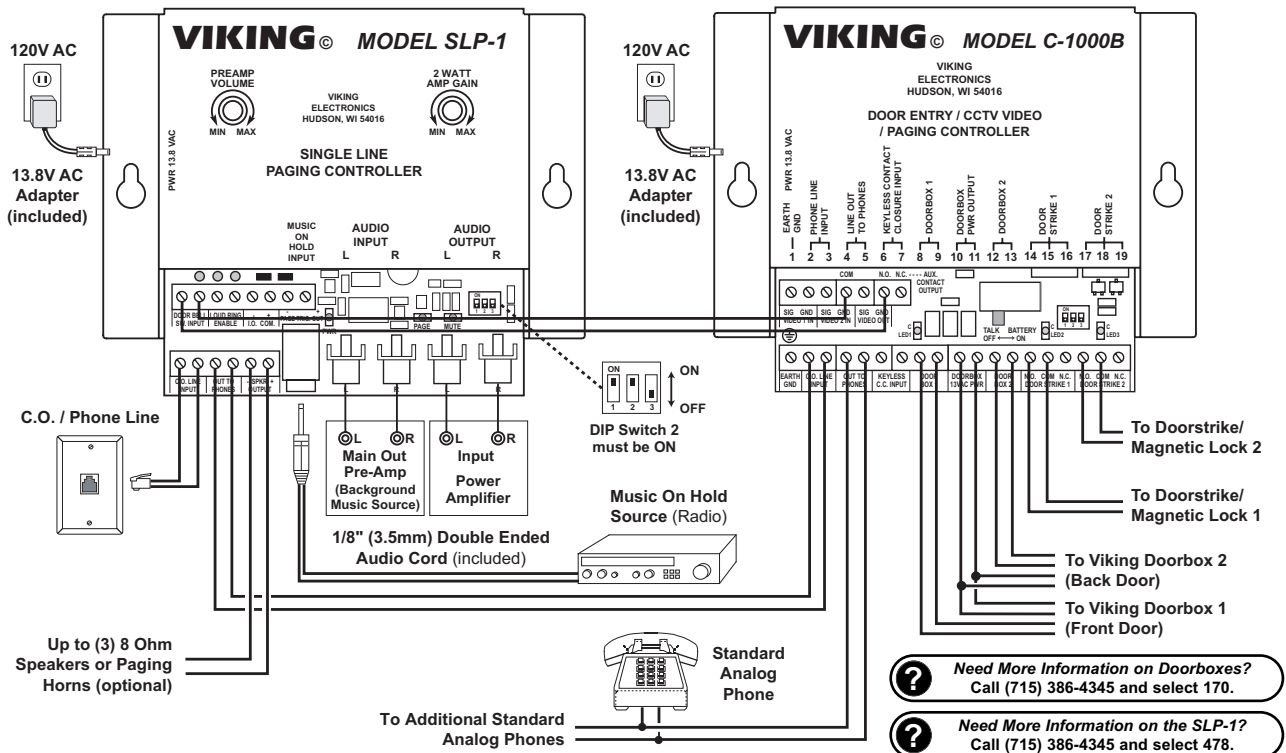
120V AC

13.8V AC Adapter (included)

VIKING© MODEL SLP-1

PREAMP VOLUME
MIN MAX

VIKING ELECTRONICS HUDSON, WI 54016

2 WATT AMP GAIN
MIN MAX

PWR 13.8 VAC

SINGLE LINE PAGING CONTROLLER

MUSIC ON HOLD INPUT

AUDIO INPUT
L R

AUDIO OUTPUT
L R

DOOR BELL SW. INPUT | LOUD RING ENABLE | I.O. COM.

PAGE MUTE

C.O. LINE INPUT | OUT TO PHONES | SPKR OUTPUT

L R
Main Out Pre-Amp (Background Music Source)

L R
Input Power Amplifier

ON
1 2 3
ON
OFF
DIP Switch 2 must be ON

C.O. / Phone Line

1/8" (3.5mm) Double Ended Audio Cord (included)

Music On Hold Source (Radio)

Up to (3) 8 Ohm Speakers or Paging Horns (optional)

Standard Analog Phone

To Additional Standard Analog Phones

120V AC

13.8V AC Adapter (included)

VIKING© MODEL C-1000B

VIKING ELECTRONICS HUDSON, WI 54016

DOOR ENTRY / CCTV VIDEO / PAGING CONTROLLER

PWR 13.8 VAC

EARTH GND | PHONE LINE INPUT | LINE OUT TO PHONES | KEYLESS CONTACT CLOSURE INPUT | DOORBOX 1 | DOORBOX PWR OUTPUT | DOORBOX 2 | DOOR STRIKE 1 | DOOR STRIKE 2

1 2 3 4 5 6 7 8 9 10 11 12 13 14 15 16 17 18 19

COM N.O. N.C. AUX. CONTACT OUTPUT

SIG GND VIDEO 1 IN | SIG GND VIDEO 2 IN | SIG GND VIDEO OUT

LED1 TALK OFF ON BATTERY LED2 LED3

EARTH GND | C.O. LINE INPUT | OUT TO PHONES | KEYLESS C.C. INPUT | DOOR BOX 1 | DOORBOX 13VAC PWR | DOOR BOX 2 | N.O. COM N.C. DOOR STRIKE 1 | N.O. COM N.C. DOOR STRIKE 2

To Doorstrike/ Magnetic Lock 2

To Doorstrike/ Magnetic Lock 1

To Viking Doorbox 2 (Back Door)

To Viking Doorbox 1 (Front Door)

Need More Information on Doorboxes? Call (715) 386-4345 and select 170.

Need More Information on the SLP-1? Call (715) 386-4345 and select 478.